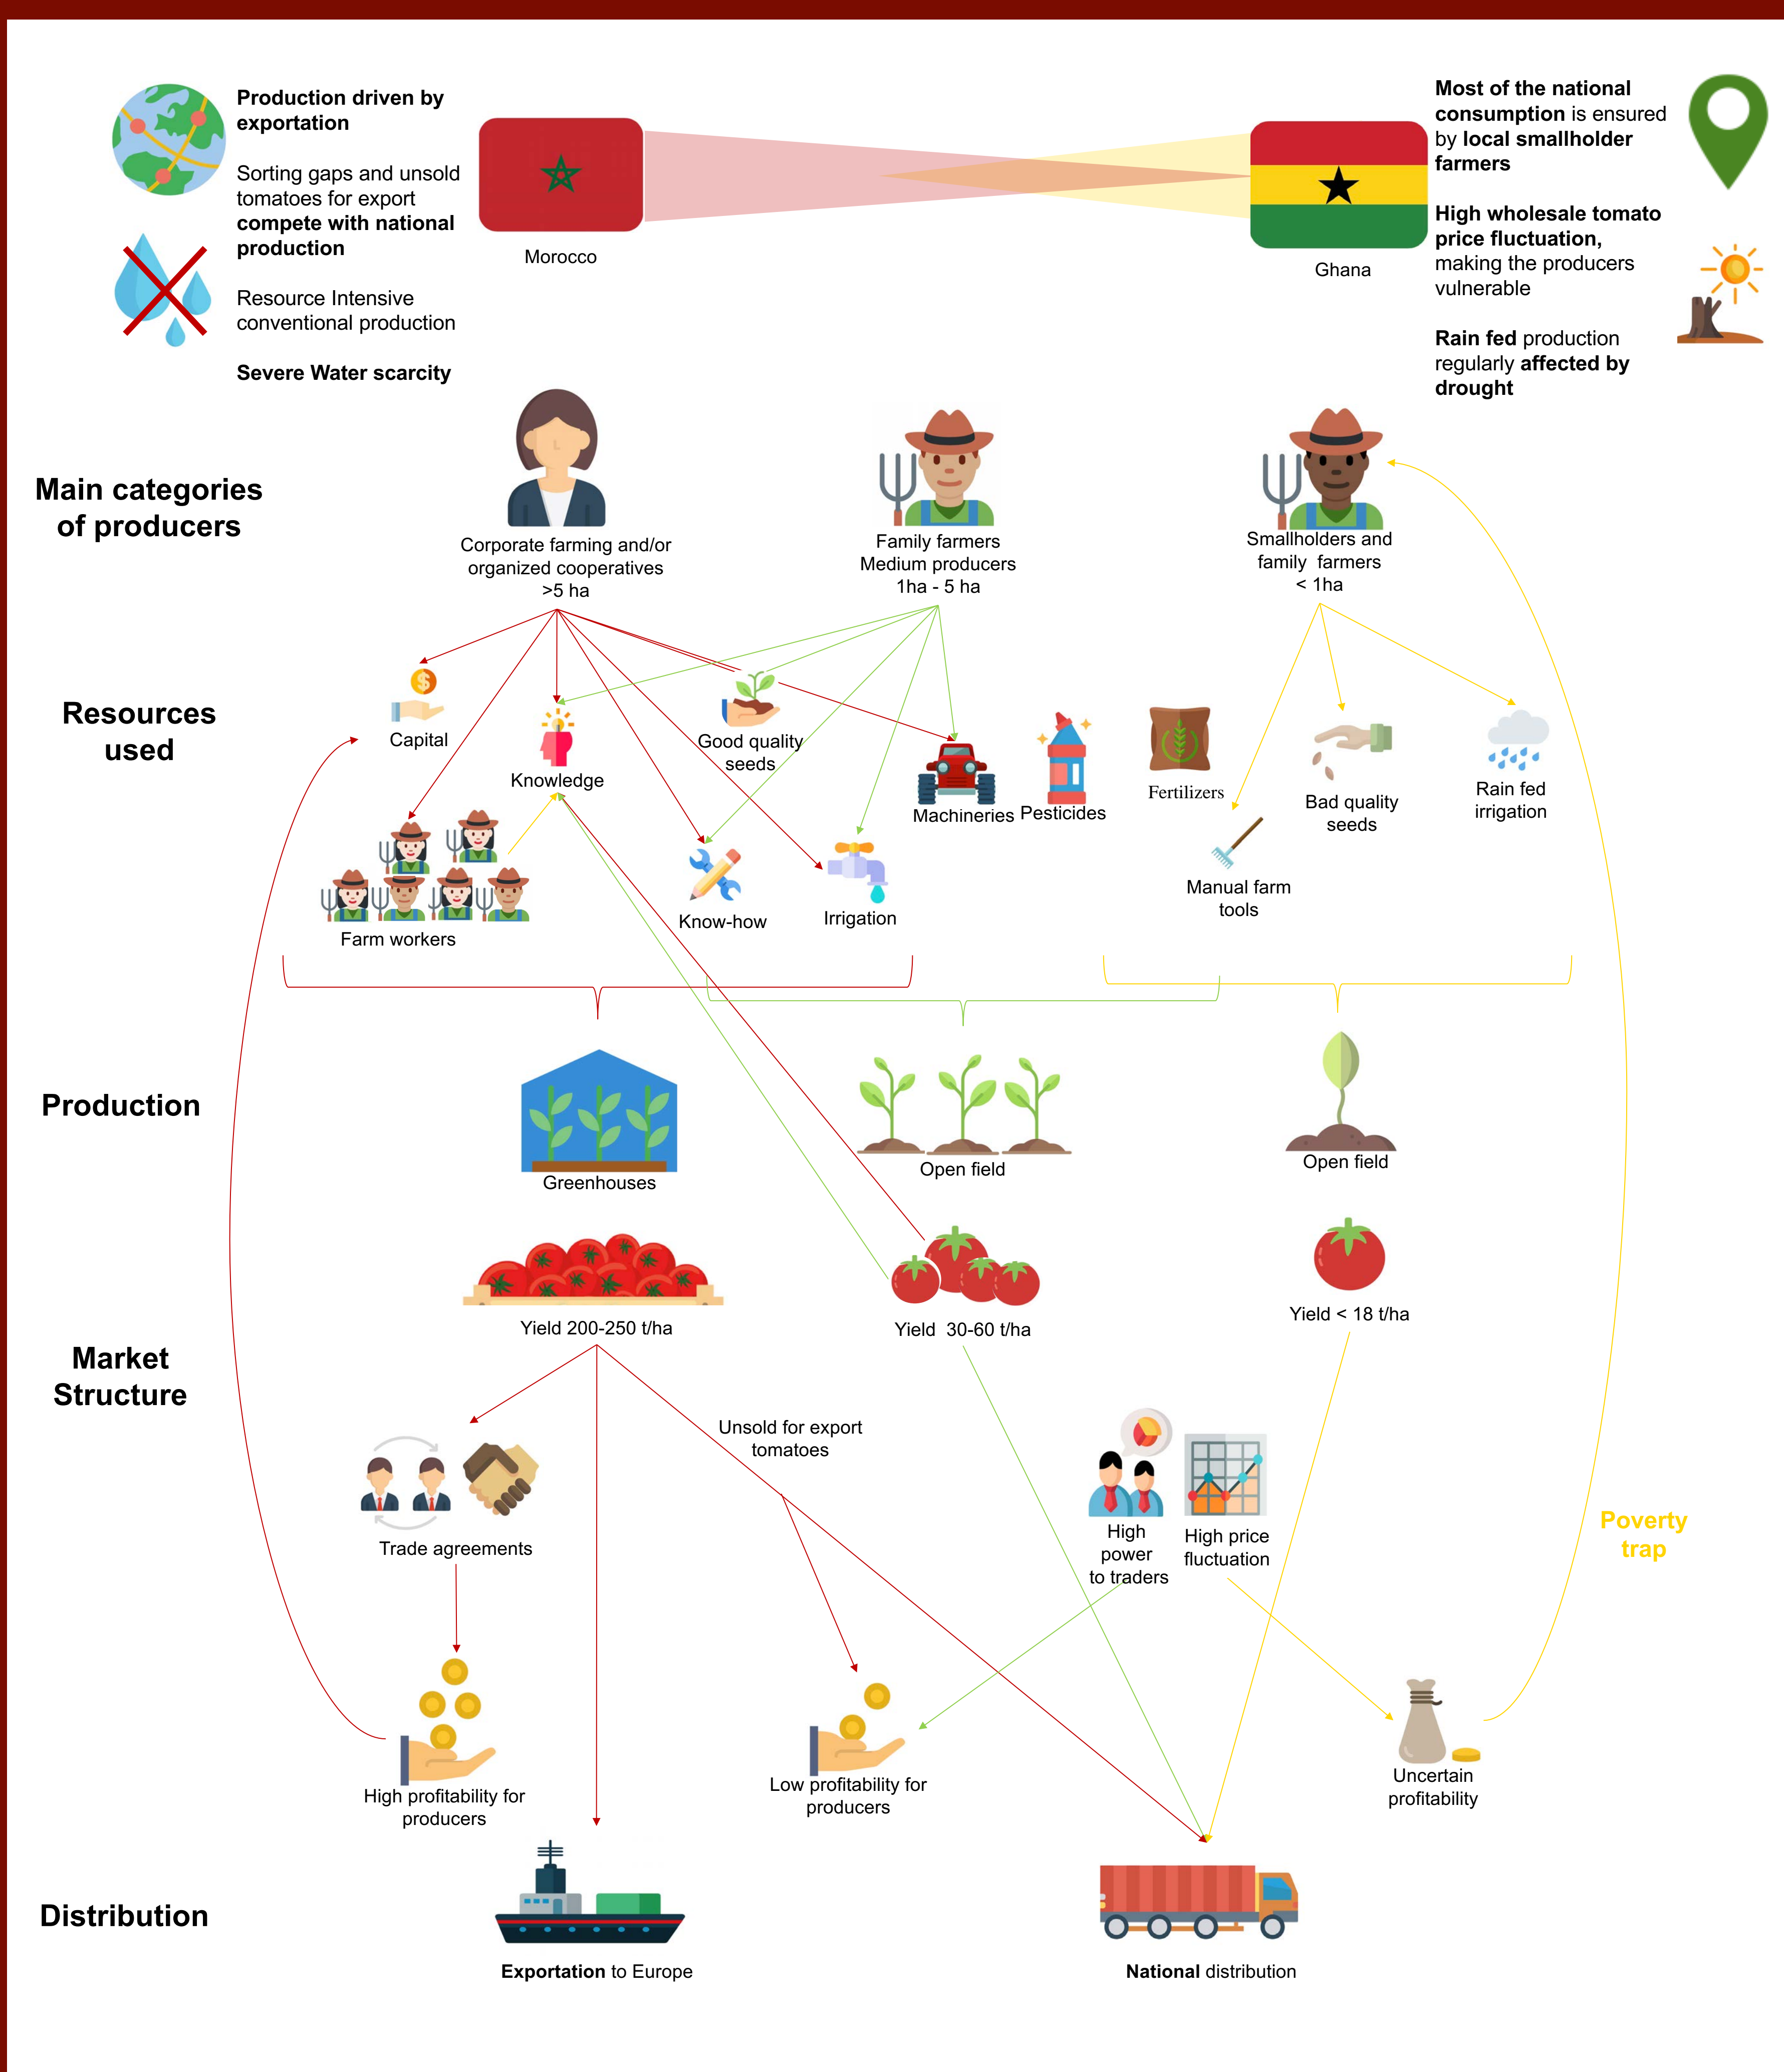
Production driven by exportation

Sorting gaps and unsold tomatoes for export compete with national production

Resource Intensive conventional production

Severe Water scarcity

Morocco

Ghana

Most of the national consumption is ensured by local smallholder farmers

High wholesale tomato price fluctuation, making the producers vulnerable

Rain fed production regularly affected by drought

Main categories of producers

Corporate farming and/or organized cooperatives >5 ha

Family farmers Medium producers 1ha - 5 ha

Smallholders and family farmers < 1ha

Resources used

Capital

Knowledge

Good quality seeds

Machineries

Pesticides

Fertilizers

Bad quality seeds

Rain fed irrigation

Farm workers

Know-how

Irrigation

Manual farm tools

Production

Greenhouses

Open field

Open field

Yield 200-250 t/ha

Yield 30-60 t/ha

Yield < 18 t/ha

Market Structure

Unsold for export tomatoes

Trade agreements

High power to traders

High price fluctuation

Poverty trap

High profitability for producers

Low profitability for producers

Uncertain profitability

Distribution

Exportation to Europe

National distribution